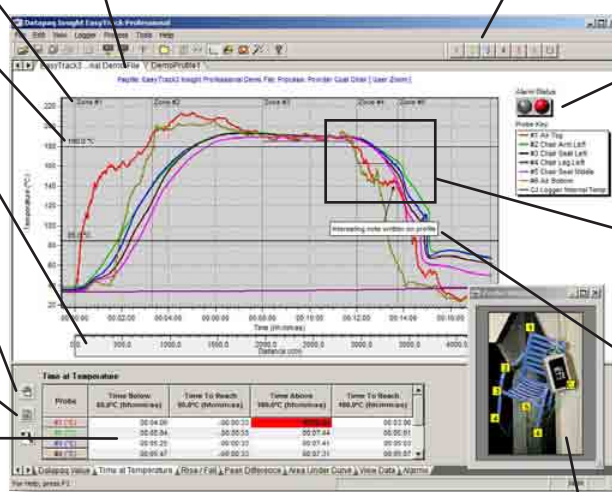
Datapaq Insight EasyTrack Professional

File Edit View Logger Process Tools Help

EasyTrack3 ...nal Demo File DemoProfile1

Profile: EasyTrack3 Insight Professional Demo File; Process: Powder Coat Oven [ User Zoom ]

Zone #1 Zone #2 Zone #3 Zone #4 Zone #5

180.0 °C

95.0 °C

Temperature (°C)

220 200 180 160 140 120 100 80 60 40 20

00:00:00 00:02:00 00:04:00 00:06:00 00:08:00 00:10:00 00:12:00 00:14:00 00:16:00

Time (hh:mm:ss)

0.0 500.0 1000.0 1500.0 2000.0 2500.0 3000.0 3500.0 4000.0

Distance (cm)

Interesting note written on profile

Alarm Status

Probe Key

#1 Air Top
#2 Chair Arm Left
#3 Chair Seat Left
#4 Chair Leg Left
#5 Chair Seat Middle
#6 Air Bottom
CJ Logger Internal Temp

Time at Temperature

| Probe | Time Below 95.0°C (hh:mm:ss) | Time To Reach 95.0°C (hh:mm:ss) | Time Above 180.0°C (hh:mm:ss) | Time To Reach 180.0°C (hh:mm:ss) |
|---|---|---|---|---|
| #1 (°C) | 00:04:09 | 00:00:33 | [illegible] | 00:03:00 |
| #2 (°C) | 00:05:04 | 00:00:33 | 00:07:44 | 00:05:01 |
| #3 (°C) | 00:05:25 | 00:00:33 | 00:07:41 | 00:05:03 |
| #4 (°C) | 00:05:47 | 00:00:33 | 00:07:31 | 00:05:07 |

Datapaq Value / Time at Temperature / Rise / Fall / Peak Difference / Area Under Curve / View Data / Alarms

For Help, press F1